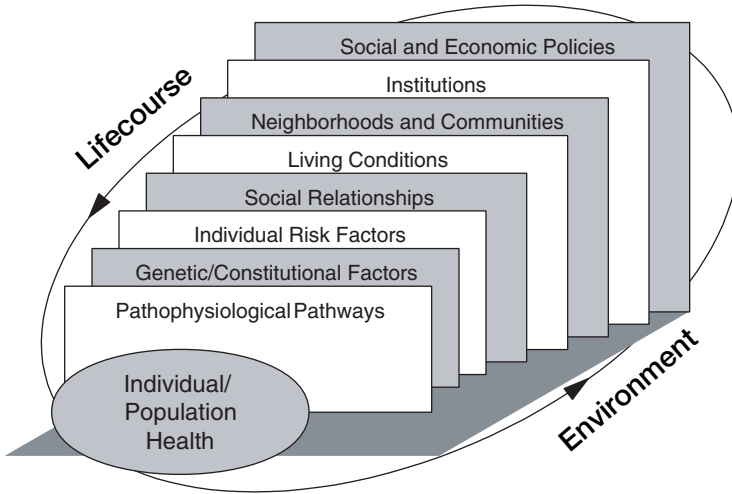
Social and Economic Policies

Institutions

Neighborhoods and Communities

Living Conditions

Social Relationships

Individual Risk Factors

Genetic/Constitutional Factors

Pathophysiological Pathways

Individual/ Population Health

Lifecourse

Environment